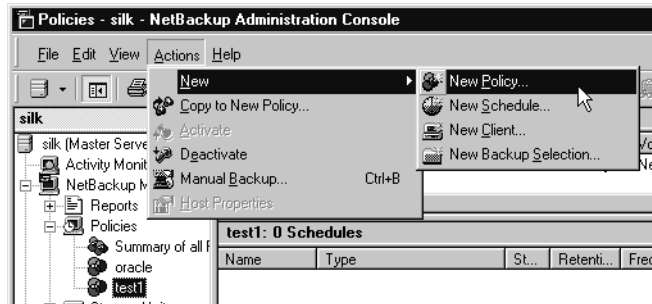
Policies - silk - NetBackup Administration Console

File Edit View Actions Help

silk

silk (Master Serve

Activity Monit

NetBackup M

Reports

Policies

Summary of all F

oracle

test1

New

Copy to New Policy...

Activate

Deactivate

Manual Backup... Ctrl+B

Host Properties

New Policy...

New Schedule...

New Client...

New Backup Selection...

Vo

Ne

test1: 0 Schedules

| Name | Type | St... | Retenti... | Fre |
|---|---|---|---|---|